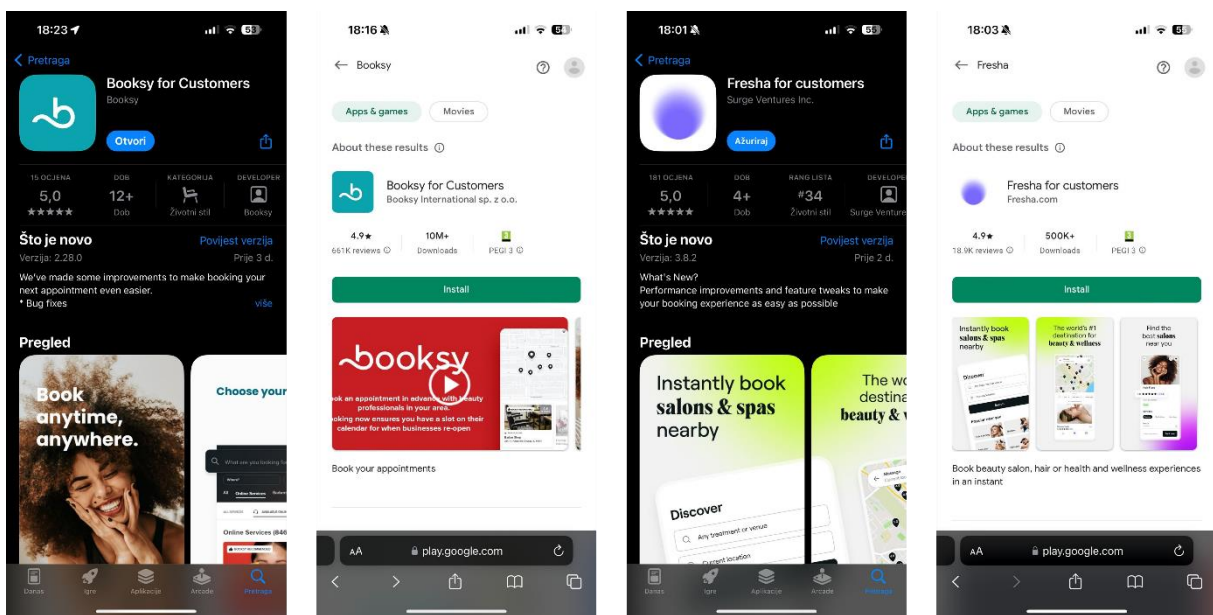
18:23
58
Pretraga
Booksy for Customers
Booksy
Otvori
15 OCJENA
5,0
★★★★★
DOB
12+
Dob
KATEGORIJA
Životni stil
DEVELOPER
Booksy
Što je novo
Povijest verzija
Verzija: 2.28.0
Prije 3 d.
We've made some improvements to make booking your next appointment even easier.
* Bug fixes
više
Pregled
Book anytime, anywhere.
Choose your
What are you looking for
Online Services (846
Danas
Igre
Aplikacije
Arcade
Pretraga

18:16
Booksy
Apps & games
Movies
About these results
Booksy for Customers
Booksy International sp. z o.o.
4.9★
661K reviews
10M+
Downloads
PEGI 3
Install
booksy
ok an appointment in advance with beauty professionals in your area.
ooking now ensures you have a slot on their calendar for when businesses re-open
Book your appointments
AA
play.google.com

18:01
Pretraga
Fresha for customers
Surge Ventures Inc.
Ažuriraj
181 OCJENA
5,0
★★★★★
DOB
4+
Dob
RANG LISTA
#34
Životni stil
DEVELOPE
Surge Venture
Što je novo
Povijest verzija
Verzija: 3.8.2
Prije 2 d.
What's New?
Performance improvements and feature tweaks to make your booking experience as easy as possible
Pregled
Instantly book salons & spas nearby
The wo destina beauty & w
Discover
Any treatment or venue
Current location
Danas
Igre
Aplikacije
Arcade
Pretraga

18:03
Fresha
Apps & games
Movies
About these results
Fresha for customers
Fresha.com
4.9★
18.9K reviews
500K+
Downloads
PEGI 3
Install
Instantly book salons & spas nearby
The world's #1 destination for beauty & wellness
Find the best salons near you
Discover
Book beauty salon, hair or health and wellness experiences in an instant
AA
play.google.com